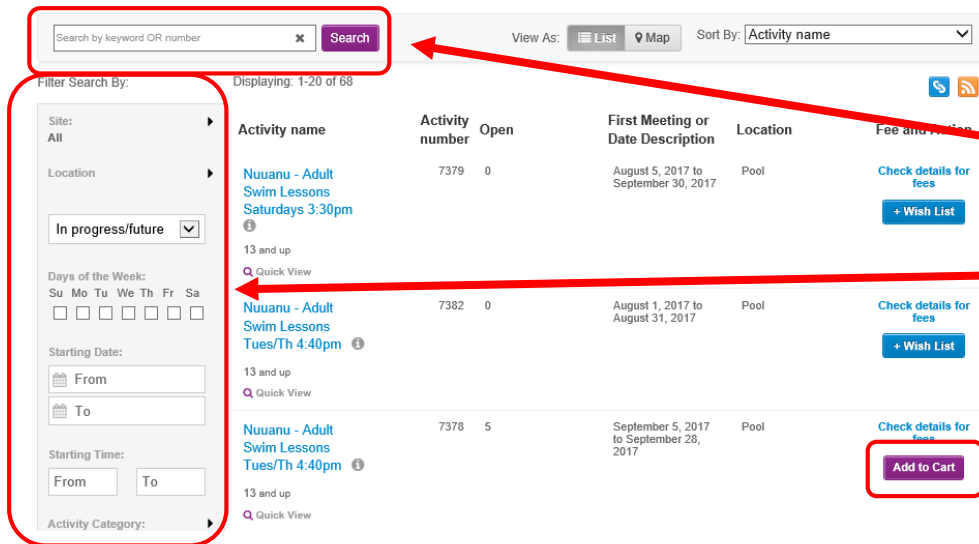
Search by keyword OR number

Search

View As: List Map

Sort By: Activity name

Filter Search By:

Site:
All

Location

In progress/future

Days of the Week:
Su Mo Tu We Th Fr Sa

Starting Date:
From
To

Starting Time:
From
To

Activity Category:

Displaying: 1-20 of 68

| Activity name | Activity number | Open | First Meeting or Date Description | Location | Fee and Action |
|---|---|---|---|---|---|
| Nuuanu - Adult Swim Lessons Saturdays 3:30pm 13 and up Quick View | 7379 | 0 | August 5, 2017 to September 30, 2017 | Pool | Check details for fees + Wish List |
| Nuuanu - Adult Swim Lessons Tues/Th 4:40pm 13 and up Quick View | 7382 | 0 | August 1, 2017 to August 31, 2017 | Pool | Check details for fees + Wish List |
| Nuuanu - Adult Swim Lessons Tues/Th 4:40pm 13 and up Quick View | 7378 | 5 | September 5, 2017 to September 28, 2017 | Pool | Check details for fees Add to Cart |